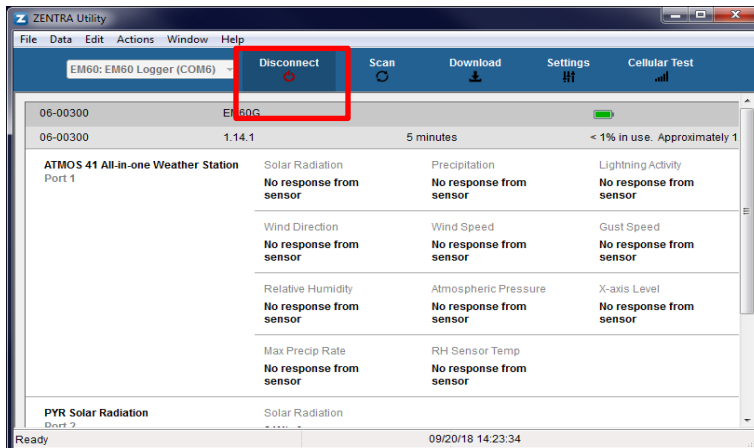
ZENTRA Utility

File Data Edit Actions Window Help

EM60: EM60 Logger (COM6)

Disconnect

Scan

Download

Settings

Cellular Test

06-00300 EM60G

06-00300 1.14.1 5 minutes < 1% in use. Approximately 1

ATMOS 41 All-in-one Weather Station
Port 1

Solar Radiation
No response from sensor

Precipitation
No response from sensor

Lightning Activity
No response from sensor

Wind Direction
No response from sensor

Wind Speed
No response from sensor

Gust Speed
No response from sensor

Relative Humidity
No response from sensor

Atmospheric Pressure
No response from sensor

X-axis Level
No response from sensor

Max Precip Rate
No response from sensor

RH Sensor Temp
No response from sensor

PYR Solar Radiation
Port 2

Solar Radiation

Ready

09/20/18 14:23:34